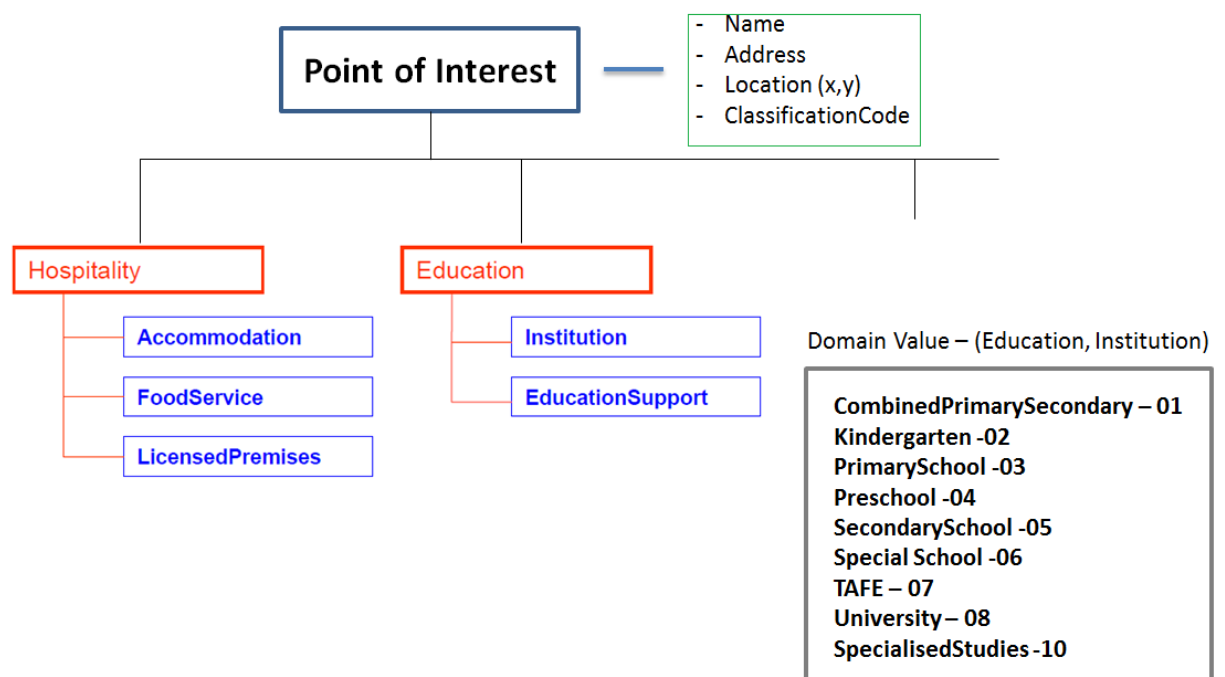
Point of Interest

- Name
- Address
- Location (x,y)
- ClassificationCode

Hospitality

Accommodation

FoodService

LicensedPremises

Education

Institution

EducationSupport

Domain Value – (Education, Institution)

CombinedPrimarySecondary – 01
Kindergarten -02
PrimarySchool -03
Preschool -04
SecondarySchool -05
Special School -06
TAFE – 07
University – 08
SpecialisedStudies -10